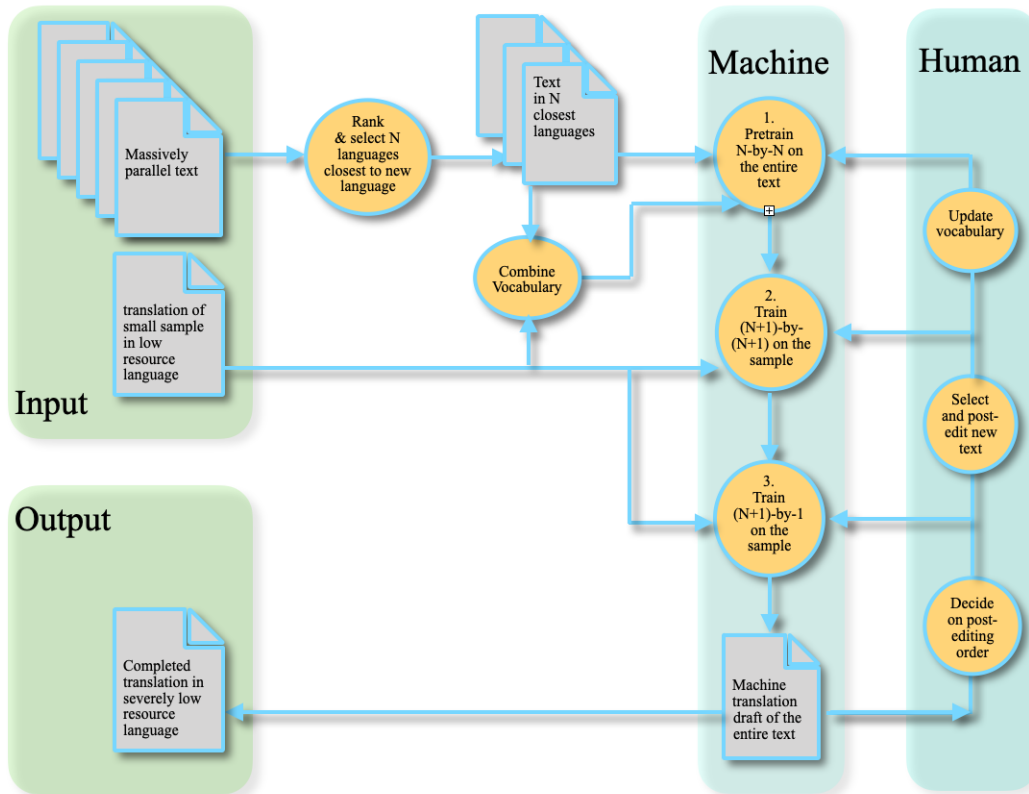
Machine

Human

Massively parallel text

Rank & select N languages closest to new language

Text in N closest languages

1. Pretrain N-by-N on the entire text

Update vocabulary

Combine Vocabulary

translation of small sample in low resource language

2. Train (N+1)-by-(N+1) on the sample

Input

Select and post-edit new text

Output

3. Train (N+1)-by-1 on the sample

Decide on post-editing order

Completed translation in severely low resource language

Machine translation draft of the entire text